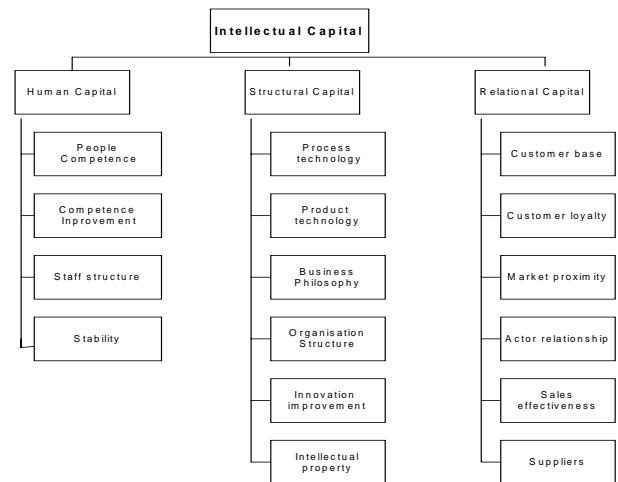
Intellectual Capital

Human Capital

People Competence

Competence Inprovement

Staff structure

Stability

Structural Capital

Process technology

Product technology

Business Philosophy

Organisation Structure

Innovation improvement

Intellectual property

Relational Capital

Customer base

Customer loyalty

Market proximity

Actor relationship

Sales effectiveness

Suppliers